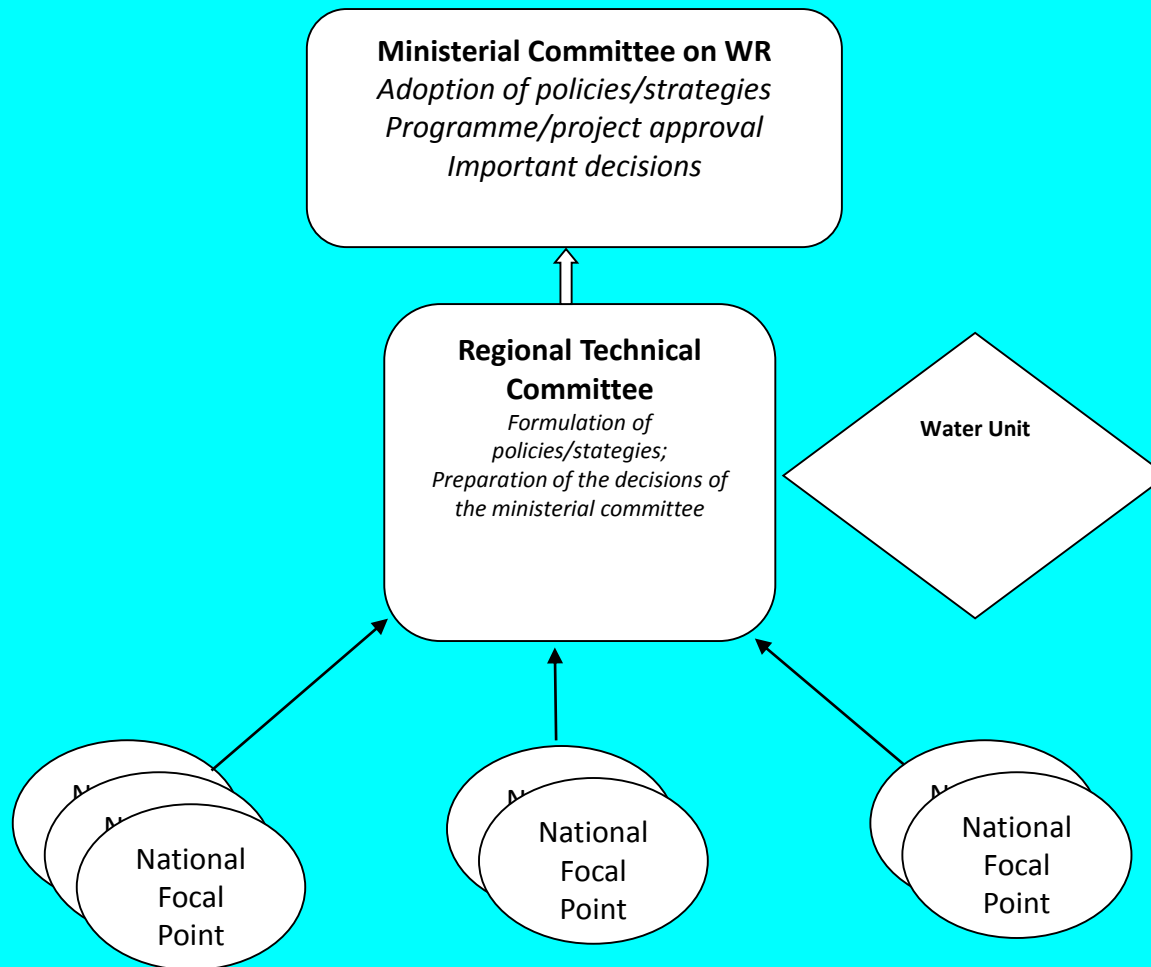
**Ministerial Committee on WR**
*Adoption of policies/strategies*
*Programme/project approval*
*Important decisions*

**Regional Technical Committee**
*Formulation of policies/stategies;*
*Preparation of the decisions of the ministerial committee*

**Water Unit**

Na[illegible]

Na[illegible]

National Focal Point

N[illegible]

National Focal Point

N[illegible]

National Focal Point